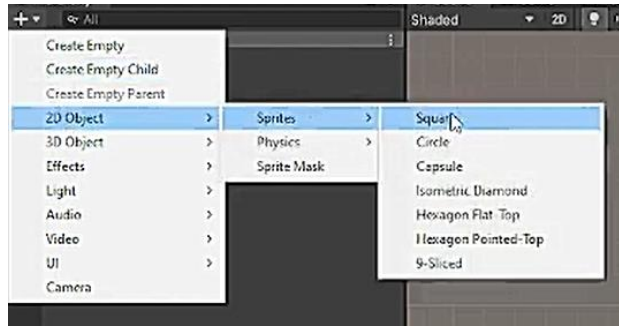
+ ▾ All

Shaded 2D

Create Empty
Create Empty Child
Create Empty Parent
2D Object >
3D Object >
Effects >
Light >
Audio >
Video >
UI >
Camera

Sprites >
Physics >
Sprite Mask

Square
Circle
Capsule
Isometric Diamond
Hexagon Flat-Top
Hexagon Pointed-Top
9-Sliced